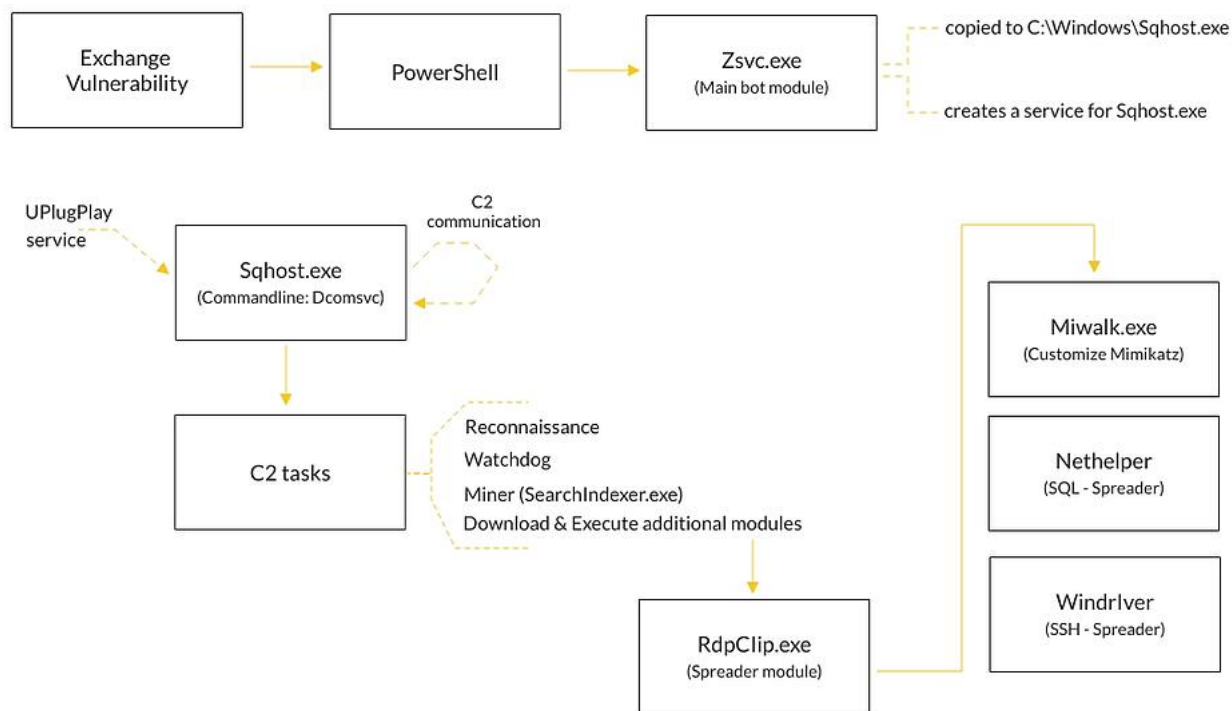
Exchange Vulnerability

PowerShell

Zsvc.exe
(Main bot module)

copied to C:\Windows\Sqhost.exe

creates a service for Sqhost.exe

UPlugPlay service

Sqhost.exe
(Commandline: Dcomsvc)

C2 communication

C2 tasks

Reconnaissance
Watchdog
Miner (SearchIndexer.exe)
Download & Execute additional modules

RdpClip.exe
(Spreader module)

Miwalk.exe
(Customize Mimikatz)

Nethelper
(SQL - Spreader)

Windrlver
(SSH - Spreader)